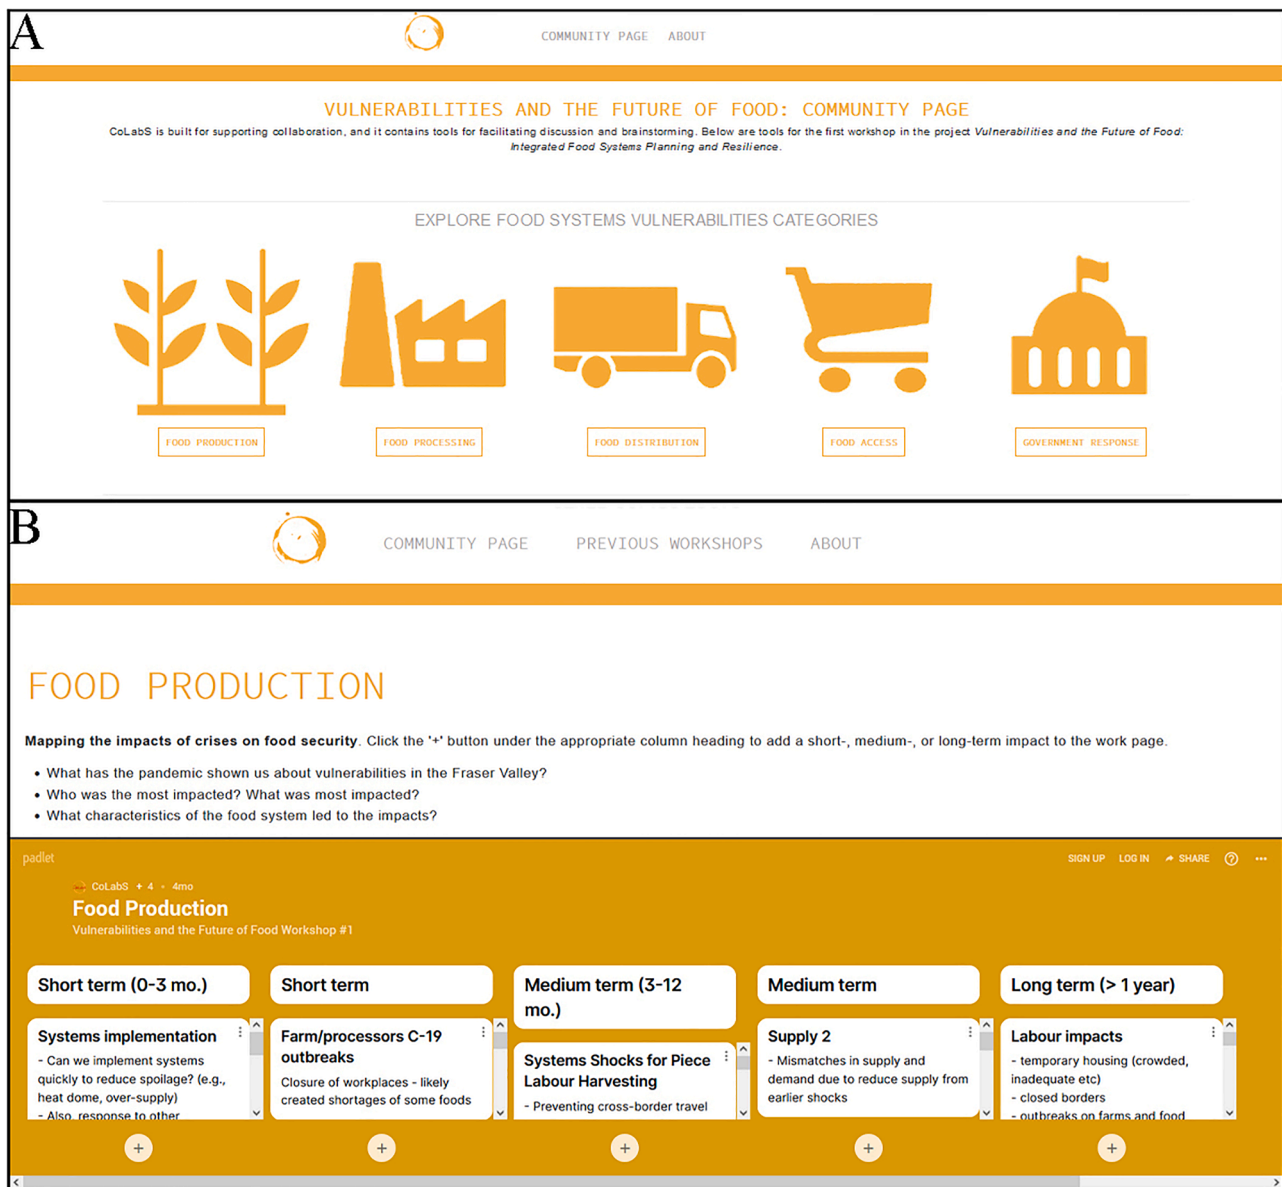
A

COMMUNITY PAGE ABOUT

VULNERABILITIES AND THE FUTURE OF FOOD: COMMUNITY PAGE

CoLabS is built for supporting collaboration, and it contains tools for facilitating discussion and brainstorming. Below are tools for the first workshop in the project *Vulnerabilities and the Future of Food: Integrated Food Systems Planning and Resilience*.

EXPLORE FOOD SYSTEMS VULNERABILITIES CATEGORIES

FOOD PRODUCTION

FOOD PROCESSING

FOOD DISTRIBUTION

FOOD ACCESS

GOVERNMENT RESPONSE

B

COMMUNITY PAGE PREVIOUS WORKSHOPS ABOUT

FOOD PRODUCTION

**Mapping the impacts of crises on food security**. Click the '+' button under the appropriate column heading to add a short-, medium-, or long-term impact to the work page.

- What has the pandemic shown us about vulnerabilities in the Fraser Valley?
- Who was the most impacted? What was most impacted?
- What characteristics of the food system led to the impacts?

padlet

SIGN UP LOG IN SHARE

CoLabS • 4 • 4mo

Food Production

Vulnerabilities and the Future of Food Workshop #1

Short term (0-3 mo.)

Systems implementation
- Can we implement systems quickly to reduce spoilage? (e.g., heat dome, over-supply)
- Also, response to other

Short term

Farm/processors C-19 outbreaks
Closure of workplaces - likely created shortages of some foods

Medium term (3-12 mo.)

Systems Shocks for Piece Labour Harvesting
- Preventing cross-border travel

Medium term

Supply 2
- Mismatches in supply and demand due to reduce supply from earlier shocks

Long term (> 1 year)

Labour impacts
- temporary housing (crowded, inadequate etc)
- closed borders
- outbreaks on farms and food

+ + + + +